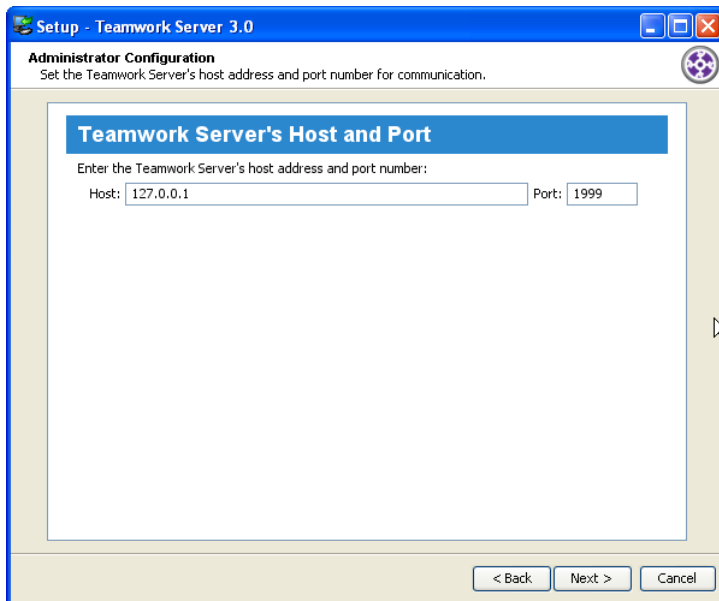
Setup - Teamwork Server 3.0

Administrator Configuration
Set the Teamwork Server's host address and port number for communication.

Teamwork Server's Host and Port

Enter the Teamwork Server's host address and port number:

Host: 127.0.0.1 Port: 1999

< Back Next > Cancel